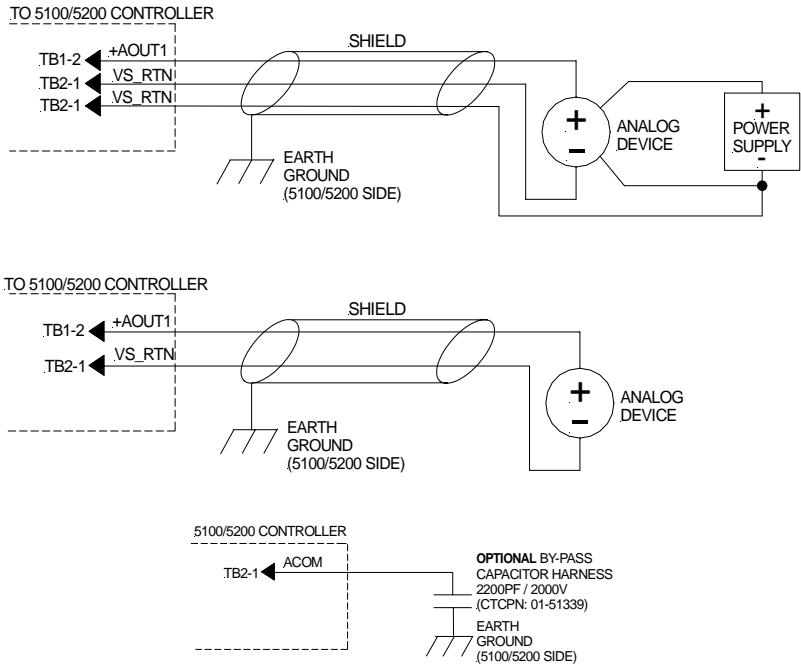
TO 5100/5200 CONTROLLER

TB1-2
+AOUT1
TB2-1
VS_RTN
TB2-1
VS_RTN

SHIELD

+
–
ANALOG DEVICE

+
POWER SUPPLY
-

EARTH GROUND (5100/5200 SIDE)

TO 5100/5200 CONTROLLER

TB1-2
+AOUT1
TB2-1
VS_RTN

SHIELD

+
–
ANALOG DEVICE

EARTH GROUND (5100/5200 SIDE)

5100/5200 CONTROLLER

TB2-1
ACOM

OPTIONAL BY-PASS CAPACITOR HARNESS 2200PF / 2000V (CTCPN: 01-51339)

EARTH GROUND (5100/5200 SIDE)